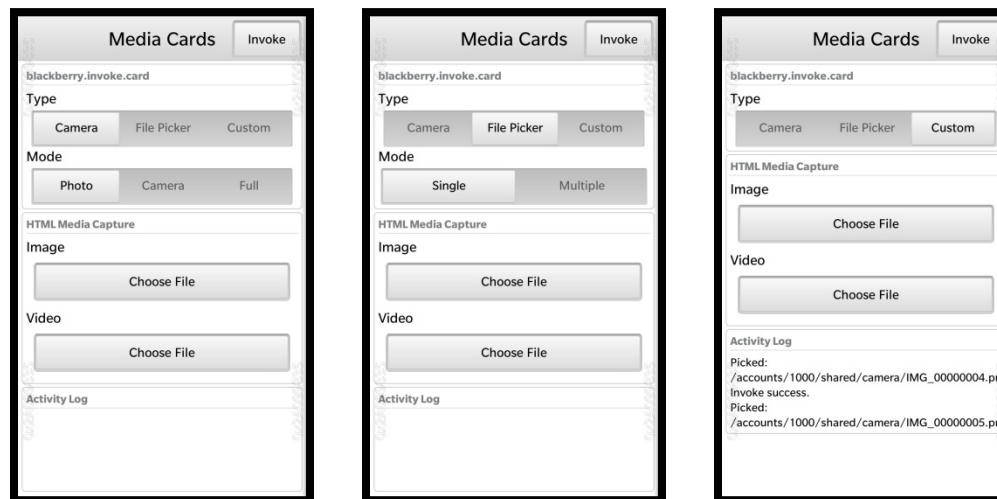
Media Cards
Invoke
blackberry.invoke.card
Type
Camera
File Picker
Custom
Mode
Photo
Camera
Full
HTML Media Capture
Image
Choose File
Video
Choose File
Activity Log

Media Cards
Invoke
blackberry.invoke.card
Type
Camera
File Picker
Custom
Mode
Single
Multiple
HTML Media Capture
Image
Choose File
Video
Choose File
Activity Log

Media Cards
Invoke
blackberry.invoke.card
Type
Camera
File Picker
Custom
HTML Media Capture
Image
Choose File
Video
Choose File
Activity Log
Picked:
/accounts/1000/shared/camera/IMG_00000004.p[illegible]
Invoke success.
Picked:
/accounts/1000/shared/camera/IMG_00000005.p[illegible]